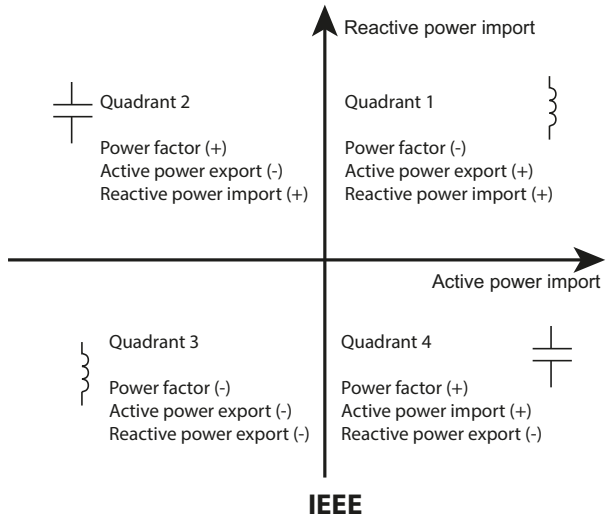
Reactive power import

Quadrant 2

Power factor (+)
Active power export (-)
Reactive power import (+)

Quadrant 1

Power factor (-)
Active power export (+)
Reactive power import (+)

Active power import

Quadrant 3

Power factor (-)
Active power export (-)
Reactive power export (-)

Quadrant 4

Power factor (+)
Active power import (+)
Reactive power export (-)

IEEE